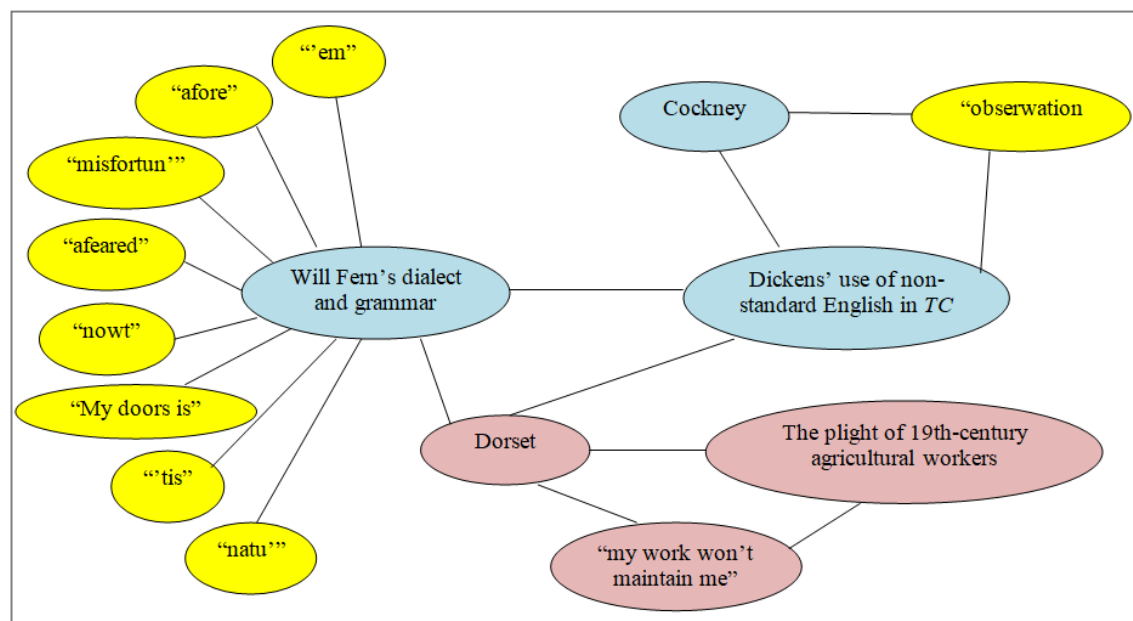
“’em”

“afore”

“misfortun’”

“afeared”

“nowt”

“My doors is”

“’tis”

“natu’”

Will Fern’s dialect and grammar

Cockney

“observation

Dickens’ use of non-standard English in *TC*

Dorset

The plight of 19th-century agricultural workers

“my work won’t maintain me”